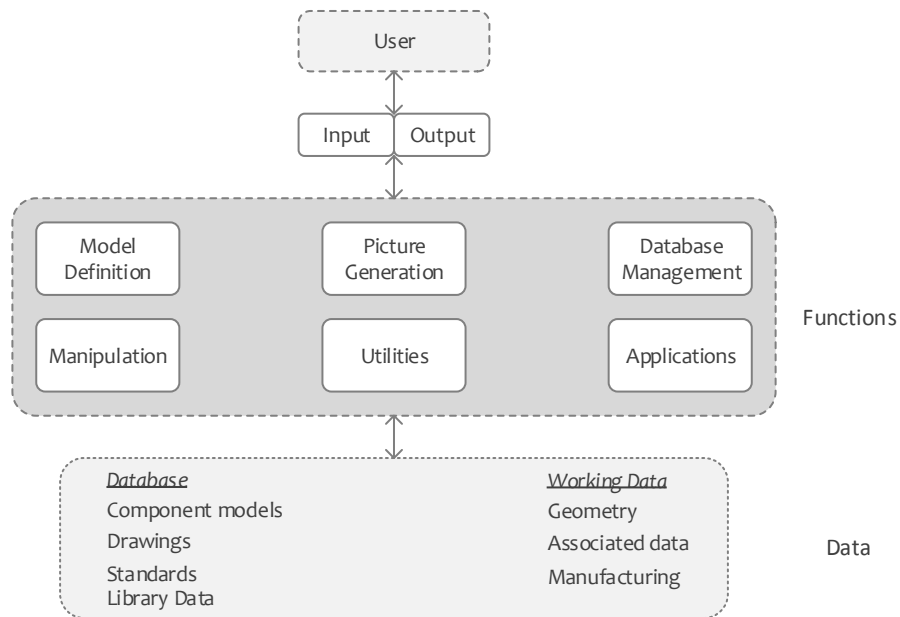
User

Input

Output

Model Definition

Picture Generation

Database Management

Manipulation

Utilities

Applications

Functions

Database
Component models
Drawings
Standards
Library Data

Working Data
Geometry
Associated data
Manufacturing

Data